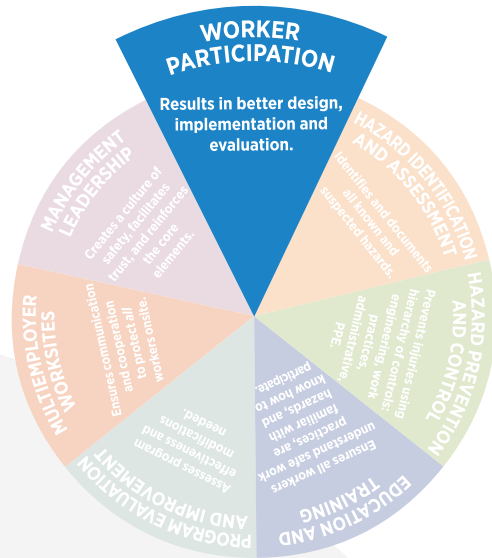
WORKER PARTICIPATION

Results in better design, implementation and evaluation.

HAZARD IDENTIFICATION AND ASSESSMENT

Identifies and documents all known and suspected hazards.

HAZARD PREVENTION AND CONTROL

Prevents injuries using hierarchy of controls: engineering, work practices, administrative, PPE.

EDUCATION AND TRAINING

Ensures all workers understand safe work practices, are familiar with hazards, and know how to participate.

PROGRAM EVALUATION AND IMPROVEMENT

Assesses program effectiveness and modifications needed.

MULTIEMPLOYER WORKSITES

Ensures communication and cooperation to protect all workers onsite.

MANAGEMENT LEADERSHIP

Creates a culture of safety, facilitates trust, and reinforces the core elements.